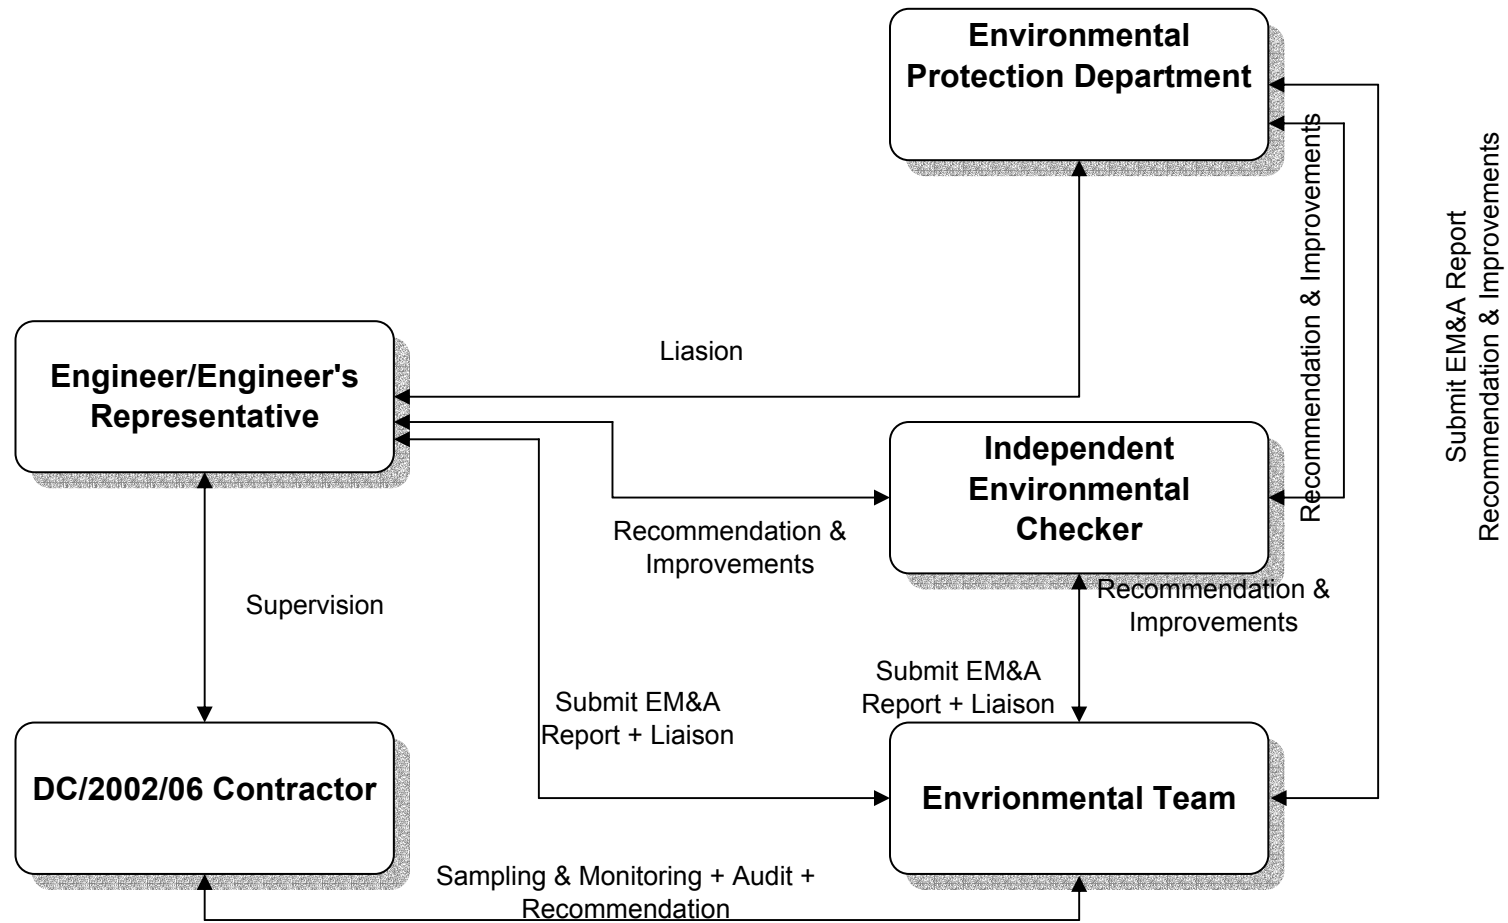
Environmental Protection Department

Engineer/Engineer's Representative

Liasion

Independent Environmental Checker

Recommendation & Improvements

Recommendation & Improvements

Submit EM&A Report
Recommendation & Improvements

Supervision

Recommendation & Improvements

Submit EM&A Report + Liaison

Submit EM&A Report + Liaison

DC/2002/06 Contractor

Envrionmental Team

Sampling & Monitoring + Audit + Recommendation